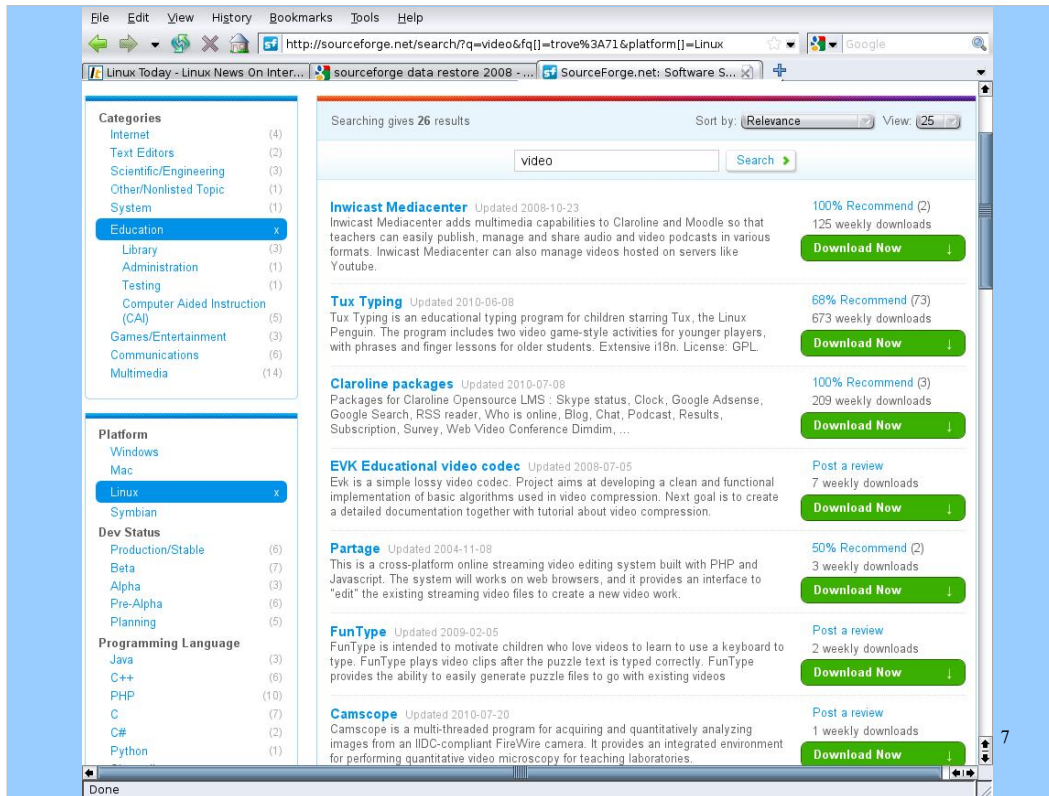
File Edit View History Bookmarks Tools Help

http://sourceforge.net/search/?q=video&fq[]=trove%3A71&platform[]=Linux

Google

Linux Today - Linux News On Inter... | sourceforge data restore 2008 - ... | SourceForge.net: Software S...

Categories
Internet (4)
Text Editors (2)
Scientific/Engineering (3)
Other/Nonlisted Topic (1)
System (1)
Education x
Library (3)
Administration (1)
Testing (1)
Computer Aided Instruction (CAI) (5)
Games/Entertainment (3)
Communications (6)
Multimedia (14)

Platform
Windows
Mac
Linux x
Symbian
Dev Status
Production/Stable (6)
Beta (7)
Alpha (3)
Pre-Alpha (6)
Planning (5)
Programming Language
Java (3)
C++ (6)
PHP (10)
C (7)
C# (2)
Python (1)

Searching gives 26 results

Sort by: Relevance View: 25

video Search

Inwicast Mediacenter Updated 2008-10-23
Inwicast Mediacenter adds multimedia capabilities to Claroline and Moodle so that teachers can easily publish, manage and share audio and video podcasts in various formats. Inwicast Mediacenter can also manage videos hosted on servers like Youtube.
100% Recommend (2)
125 weekly downloads
Download Now

Tux Typing Updated 2010-06-08
Tux Typing is an educational typing program for children starring Tux, the Linux Penguin. The program includes two video game-style activities for younger players, with phrases and finger lessons for older students. Extensive i18n. License: GPL.
68% Recommend (73)
673 weekly downloads
Download Now

Claroline packages Updated 2010-07-08
Packages for Claroline Opensource LMS : Skype status, Clock, Google Adsense, Google Search, RSS reader, Who is online, Blog, Chat, Podcast, Results, Subscription, Survey, Web Video Conference Dimdim, ...
100% Recommend (3)
209 weekly downloads
Download Now

EVK Educational video codec Updated 2008-07-05
Evk is a simple lossy video codec. Project aims at developing a clean and functional implementation of basic algorithms used in video compression. Next goal is to create a detailed documentation together with tutorial about video compression.
Post a review
7 weekly downloads
Download Now

Partage Updated 2004-11-08
This is a cross-platform online streaming video editing system built with PHP and Javascript. The system will works on web browsers, and it provides an interface to "edit" the existing streaming video files to create a new video work.
50% Recommend (2)
3 weekly downloads
Download Now

FunType Updated 2009-02-05
FunType is intended to motivate children who love videos to learn to use a keyboard to type. FunType plays video clips after the puzzle text is typed correctly. FunType provides the ability to easily generate puzzle files to go with existing videos
Post a review
2 weekly downloads
Download Now

Camscope Updated 2010-07-20
Camscope is a multi-threaded program for acquiring and quantitatively analyzing images from an IIDC-compliant FireWire camera. It provides an integrated environment for performing quantitative video microscopy for teaching laboratories.
Post a review
1 weekly downloads
Download Now

Done

7